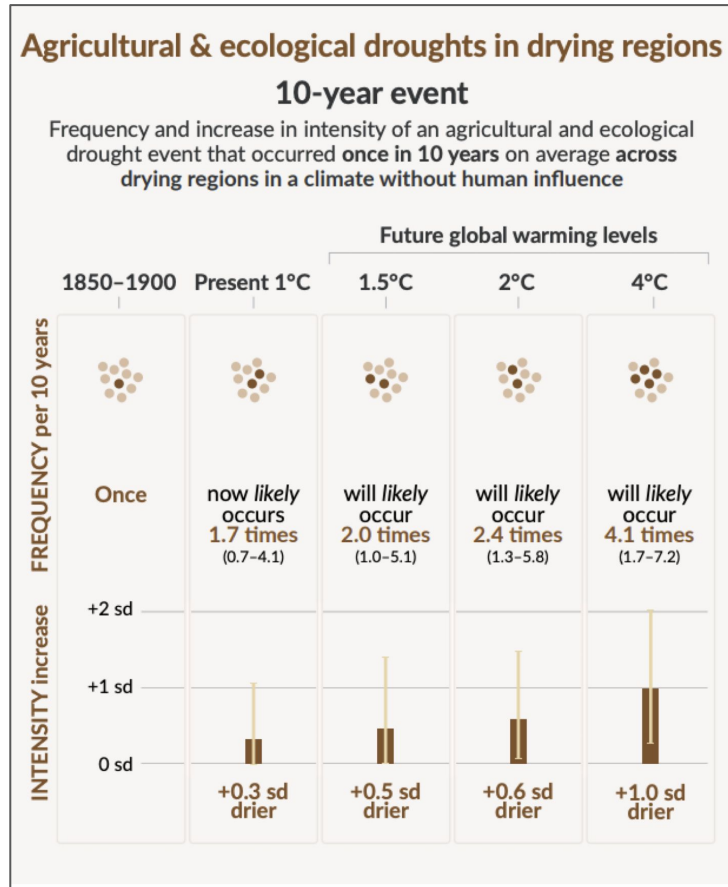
Agricultural & ecological droughts in drying regions

10-year event

Frequency and increase in intensity of an agricultural and ecological drought event that occurred **once in 10 years** on average **across drying regions in a climate without human influence**

Future global warming levels

| | 1850–1900 | Present 1°C | 1.5°C | 2°C | 4°C |
|---|---|---|---|---|---|
| FREQUENCY per 10 years | Once | now *likely* occurs 1.7 times (0.7–4.1) | will *likely* occur 2.0 times (1.0–5.1) | will *likely* occur 2.4 times (1.3–5.8) | will *likely* occur 4.1 times (1.7–7.2) |
| INTENSITY increase | | +0.3 sd drier | +0.5 sd drier | +0.6 sd drier | +1.0 sd drier |

+2 sd

+1 sd

0 sd